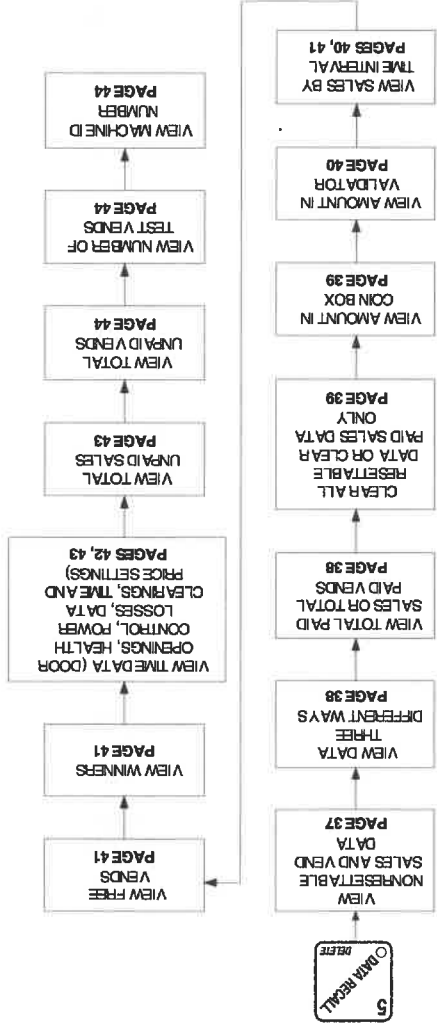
5
DATA RECALL
DELETE

VIEW NONRESETTABLE SALES AND VEND DATA
PAGE 37

VIEW DATA THREE DIFFERENT WAYS
PAGE 38

VIEW TOTAL PAID SALES OR TOTAL PAID VENDS
PAGE 38

CLEAR ALL RESETTABLE DATA OR CLEAR PAID SALES DATA ONLY
PAGE 39

VIEW AMOUNT IN COIN BOX
PAGE 39

VIEW AMOUNT IN VALIDATOR
PAGE 40

VIEW SALES BY TIME INTERVAL
PAGES 40, 41

VIEW FREE VENDS
PAGE 41

VIEW WINNERS
PAGE 41

VIEW TIME DATA (DOOR OPENINGS, HEALTH CONTROL, POWER LOSSES, DATA CLEARINGS, TIME AND PRICE SETTINGS)
PAGES 42, 43

VIEW TOTAL UNPAID SALES
PAGE 43

VIEW TOTAL UNPAID VENDS
PAGE 44

VIEW NUMBER OF TEST VENDS
PAGE 44

VIEW MACHINE ID NUMBER
PAGE 44